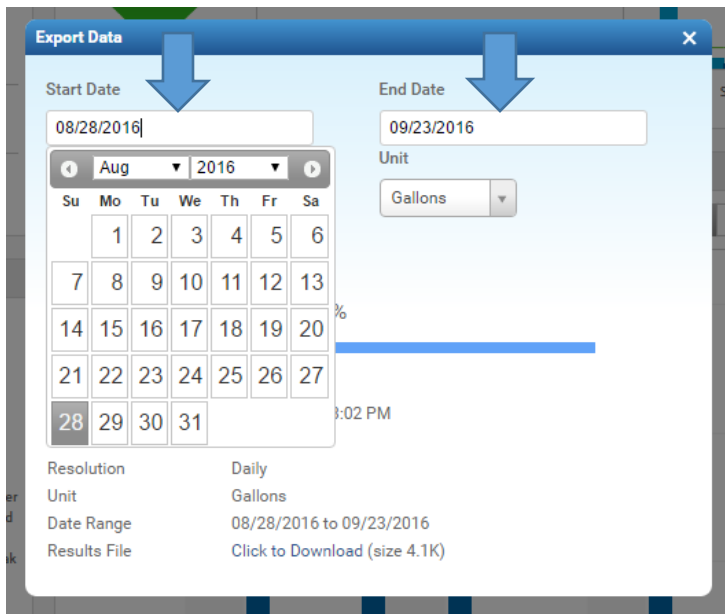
Export Data
×

Start Date
08/28/2016

End Date
09/23/2016

Unit
Gallons

Aug 2016

| Su | Mo | Tu | We | Th | Fr | Sa |
|---|---|---|---|---|---|---|
| | 1 | 2 | 3 | 4 | 5 | 6 |
| 7 | 8 | 9 | 10 | 11 | 12 | 13 |
| 14 | 15 | 16 | 17 | 18 | 19 | 20 |
| 21 | 22 | 23 | 24 | 25 | 26 | 27 |
| 28 | 29 | 30 | 31 | | | |

%

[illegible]:02 PM

Resolution Daily
Unit Gallons
Date Range 08/28/2016 to 09/23/2016
Results File Click to Download (size 4.1K)